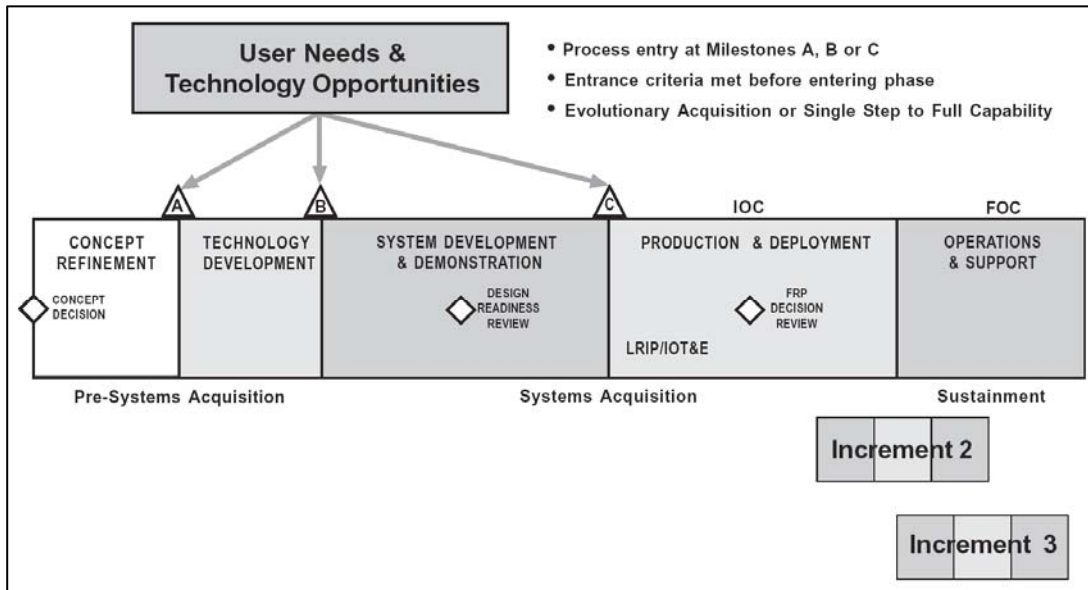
User Needs & Technology Opportunities

• Process entry at Milestones A, B or C
• Entrance criteria met before entering phase
• Evolutionary Acquisition or Single Step to Full Capability

A
B
C
IOC
FOC

CONCEPT REFINEMENT

CONCEPT DECISION

TECHNOLOGY DEVELOPMENT

SYSTEM DEVELOPMENT & DEMONSTRATION

DESIGN READINESS REVIEW

PRODUCTION & DEPLOYMENT

FRP DECISION REVIEW

LRIP/IOT&E

OPERATIONS & SUPPORT

Pre-Systems Acquisition
Systems Acquisition
Sustainment

Increment 2

Increment 3